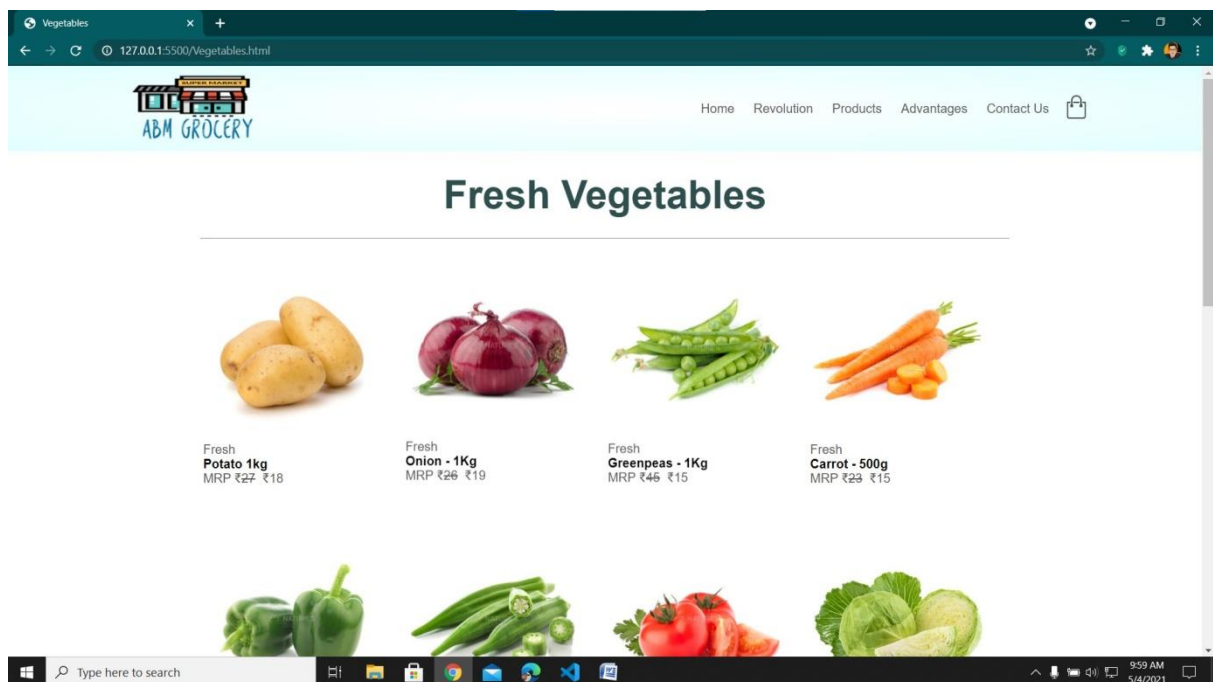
Vegetables

127.0.0.1:5500/Vegetables.html

SUPER MARKET
ABM GROCERY

Home Revolution Products Advantages Contact Us

Fresh Vegetables

Fresh
Potato 1kg
MRP ₹~~27~~ ₹18

Fresh
Onion - 1Kg
MRP ₹~~26~~ ₹19

Fresh
Greenpeas - 1Kg
MRP ₹~~45~~ ₹15

Fresh
Carrot - 500g
MRP ₹~~23~~ ₹15

Type here to search

9:59 AM
5/4/2021